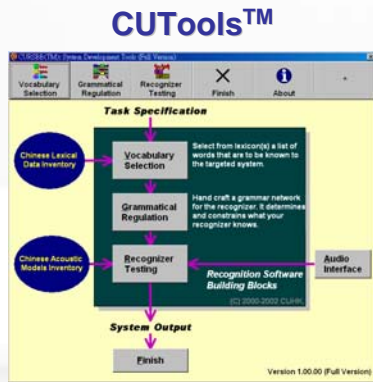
CUTools$^{TM}$

CUReco(TM) System Development Tools (Full Version)

Vocabulary Selection
Grammatical Regulation
Recognizer Testing
Finish
About

Task Specification

Chinese Lexical Data Inventory

Vocabulary Selection

Select from lexicon(s) a list of words that are to be known to the targeted system.

Grammatical Regulation

Hand craft a grammar network for the recognizer. It determines and constrains what your recognizer knows.

Chinese Acoustic Models Inventory

Recognizer Testing

Audio Interface

Recognition Software Building Blocks

(C) 2000-2002 CUHK

System Output

Finish

Version 1.00.00 (Full Version)